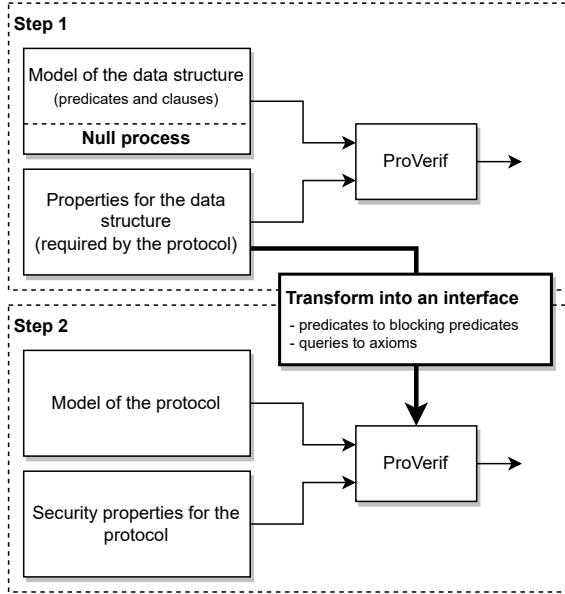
Step 1

Model of the data structure
(predicates and clauses)

Null process

Properties for the data structure
(required by the protocol)

ProVerif

Transform into an interface
- predicates to blocking predicates
- queries to axioms

Step 2

Model of the protocol

Security properties for the protocol

ProVerif